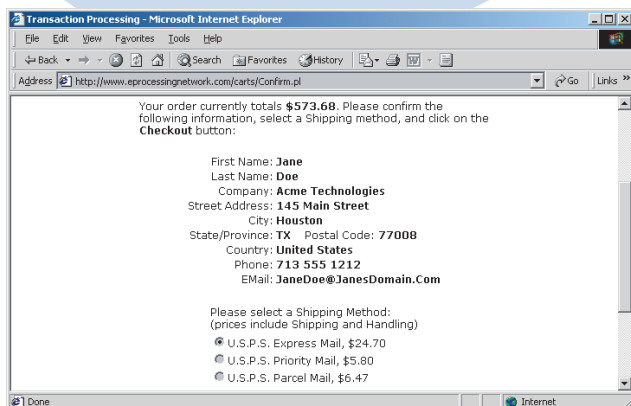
Transaction Processing - Microsoft Internet Explorer

File Edit View Favorites Tools Help

Back Search Favorites History

Address http://www.eprocessingnetwork.com/carts/Confirm.pl Go Links »

Your order currently totals **$573.68**. Please confirm the following information, select a Shipping method, and click on the **Checkout** button:

First Name: **Jane**
Last Name: **Doe**
Company: **Acme Technologies**
Street Address: **145 Main Street**
City: **Houston**
State/Province: **TX** Postal Code: **77008**
Country: **United States**
Phone: **713 555 1212**
EMail: **JaneDoe@JanesDomain.Com**

Please select a Shipping Method:
(prices include Shipping and Handling)

U.S.P.S. Express Mail, $24.70
U.S.P.S. Priority Mail, $5.80
U.S.P.S. Parcel Mail, $6.47

Done Internet